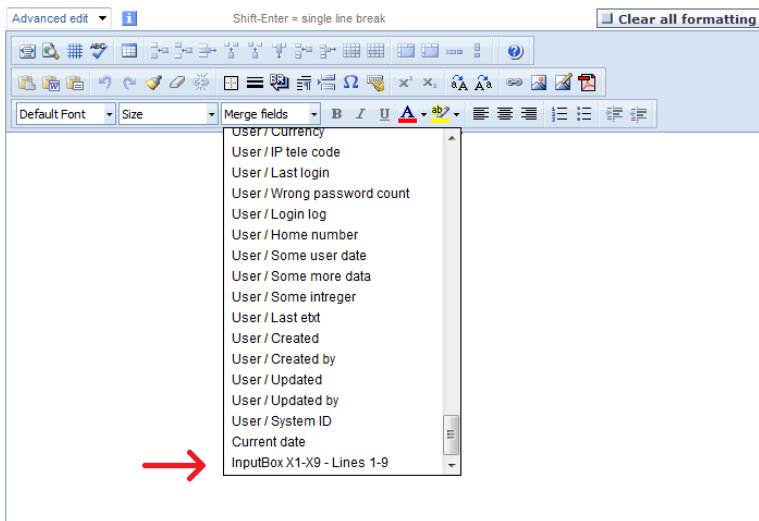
Advanced edit

Shift-Enter = single line break

Clear all formatting

Default Font

Size

Merge fields

B I U A

User / Currency
User / IP tele code
User / Last login
User / Wrong password count
User / Login log
User / Home number
User / Some user date
User / Some more data
User / Some intreger
User / Last etxt
User / Created
User / Created by
User / Updated
User / Updated by
User / System ID
Current date
InputBox X1-X9 - Lines 1-9